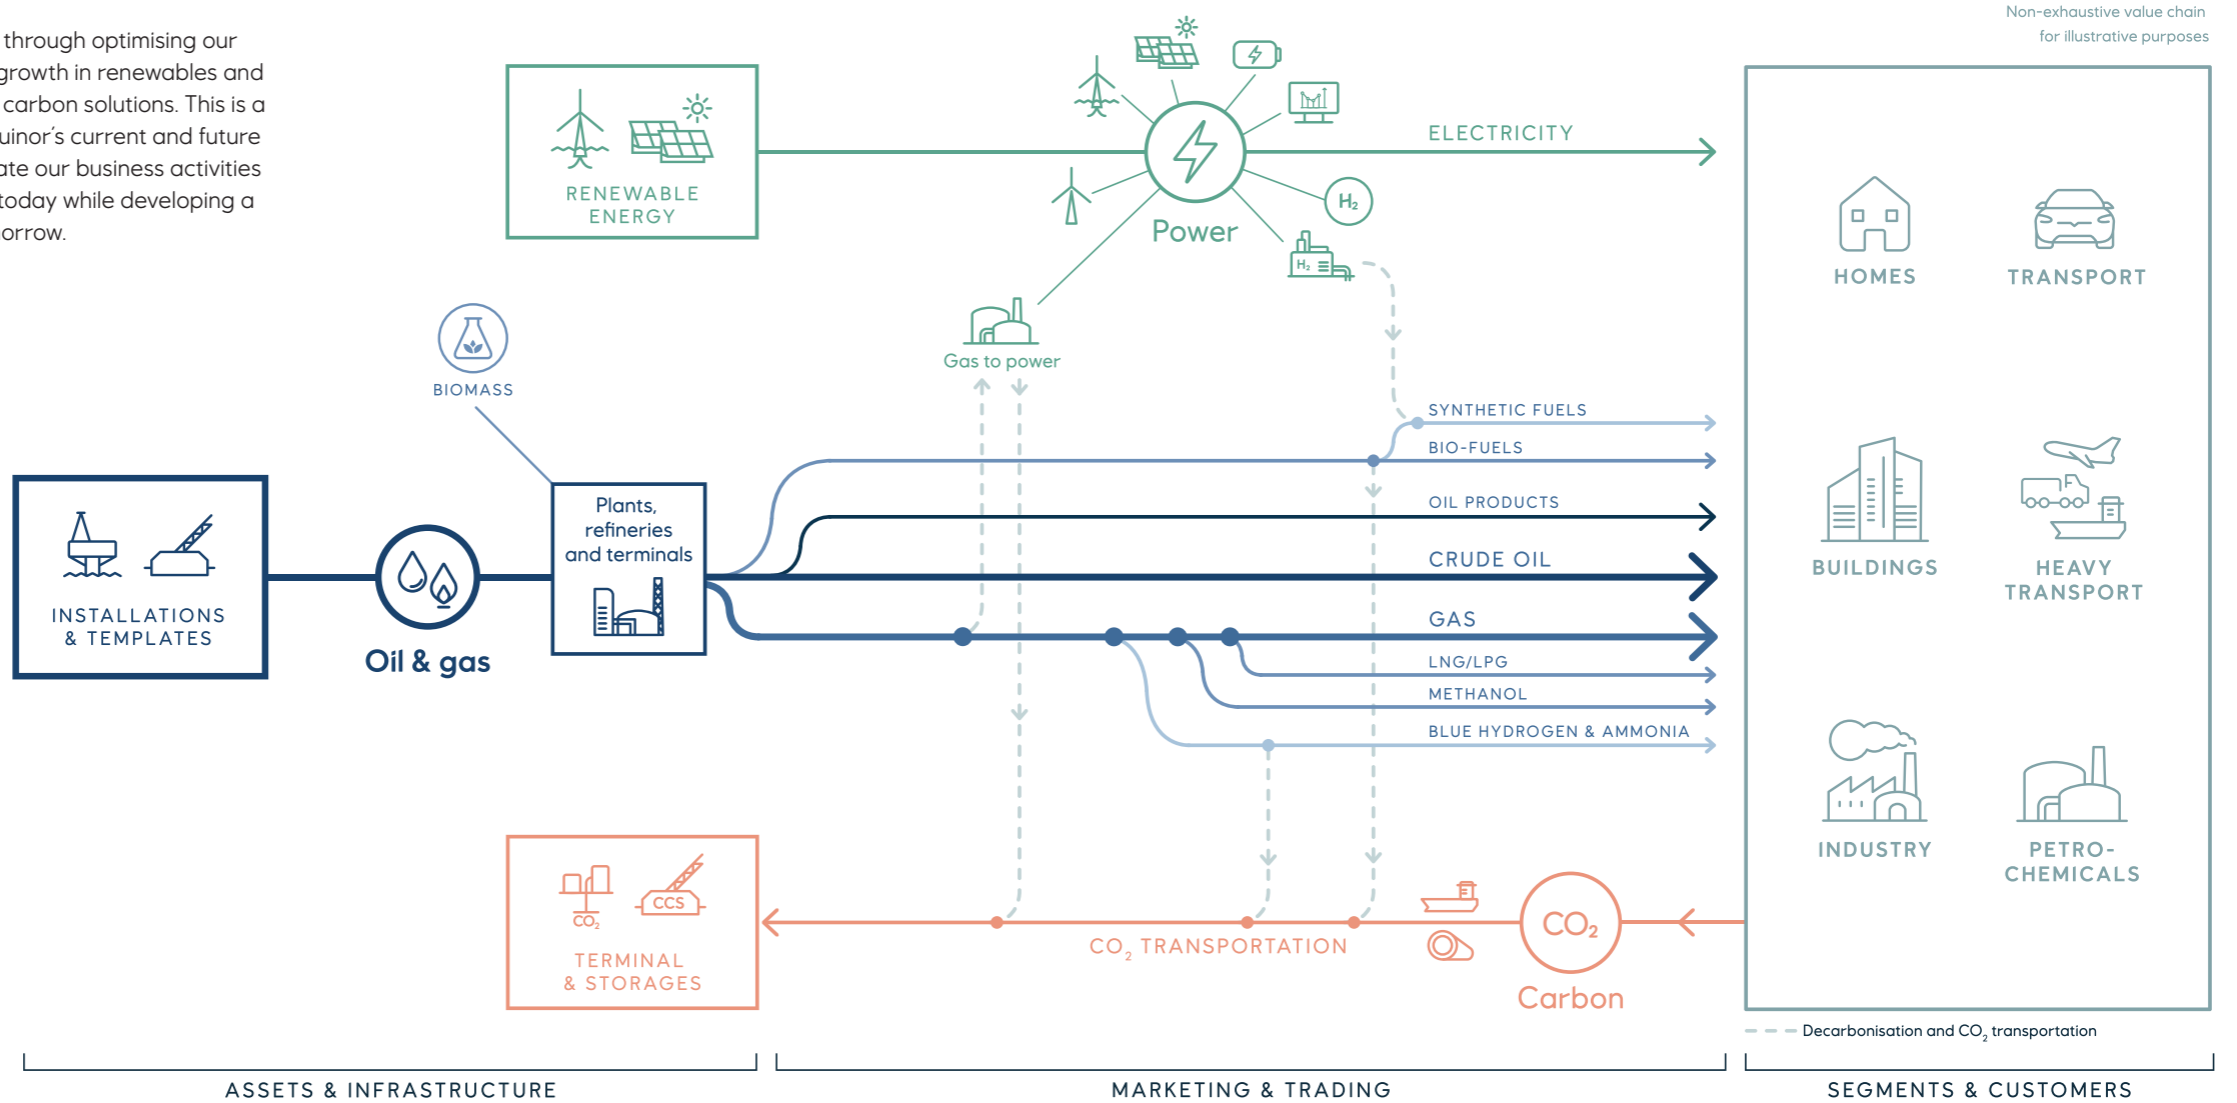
through optimising our growth in renewables and carbon solutions. This is a uinor's current and future ate our business activities today while developing a orrow.

Non-exhaustive value chain for illustrative purposes

RENEWABLE ENERGY

Power

$H_2$

ELECTRICITY

Gas to power

BIOMASS

INSTALLATIONS & TEMPLATES

Oil & gas

Plants, refineries and terminals

SYNTHETIC FUELS

BIO-FUELS

OIL PRODUCTS

CRUDE OIL

GAS

LNG/LPG

METHANOL

BLUE HYDROGEN & AMMONIA

HOMES

TRANSPORT

BUILDINGS

HEAVY TRANSPORT

INDUSTRY

PETRO-CHEMICALS

$CO_2$

CCS

TERMINAL & STORAGES

$CO_2$ TRANSPORTATION

$CO_2$

Carbon

Decarbonisation and $CO_2$ transportation

ASSETS & INFRASTRUCTURE

MARKETING & TRADING

SEGMENTS & CUSTOMERS